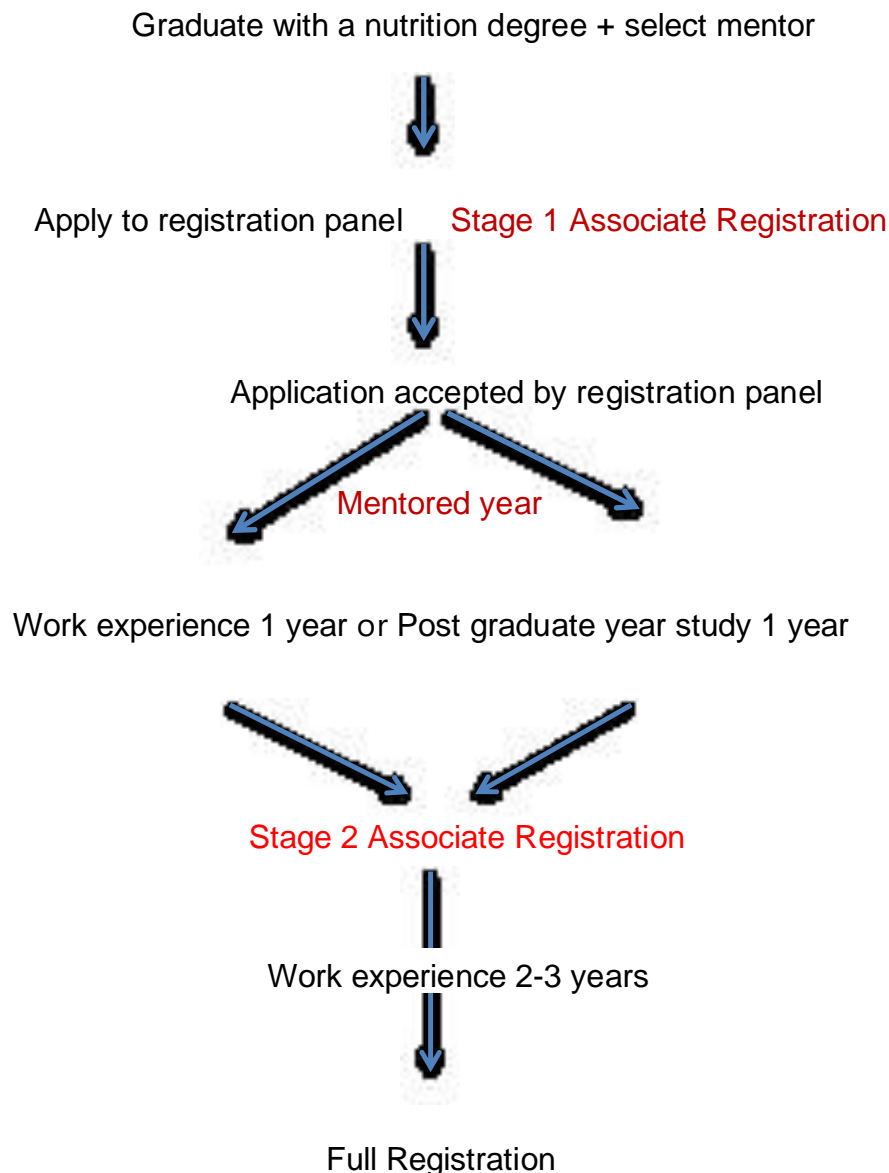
Graduate with a nutrition degree + select mentor

Apply to registration panel Stage 1 Associate Registration

Application accepted by registration panel

Mentored year

Work experience 1 year or Post graduate year study 1 year

Stage 2 Associate Registration

Work experience 2-3 years

Full Registration